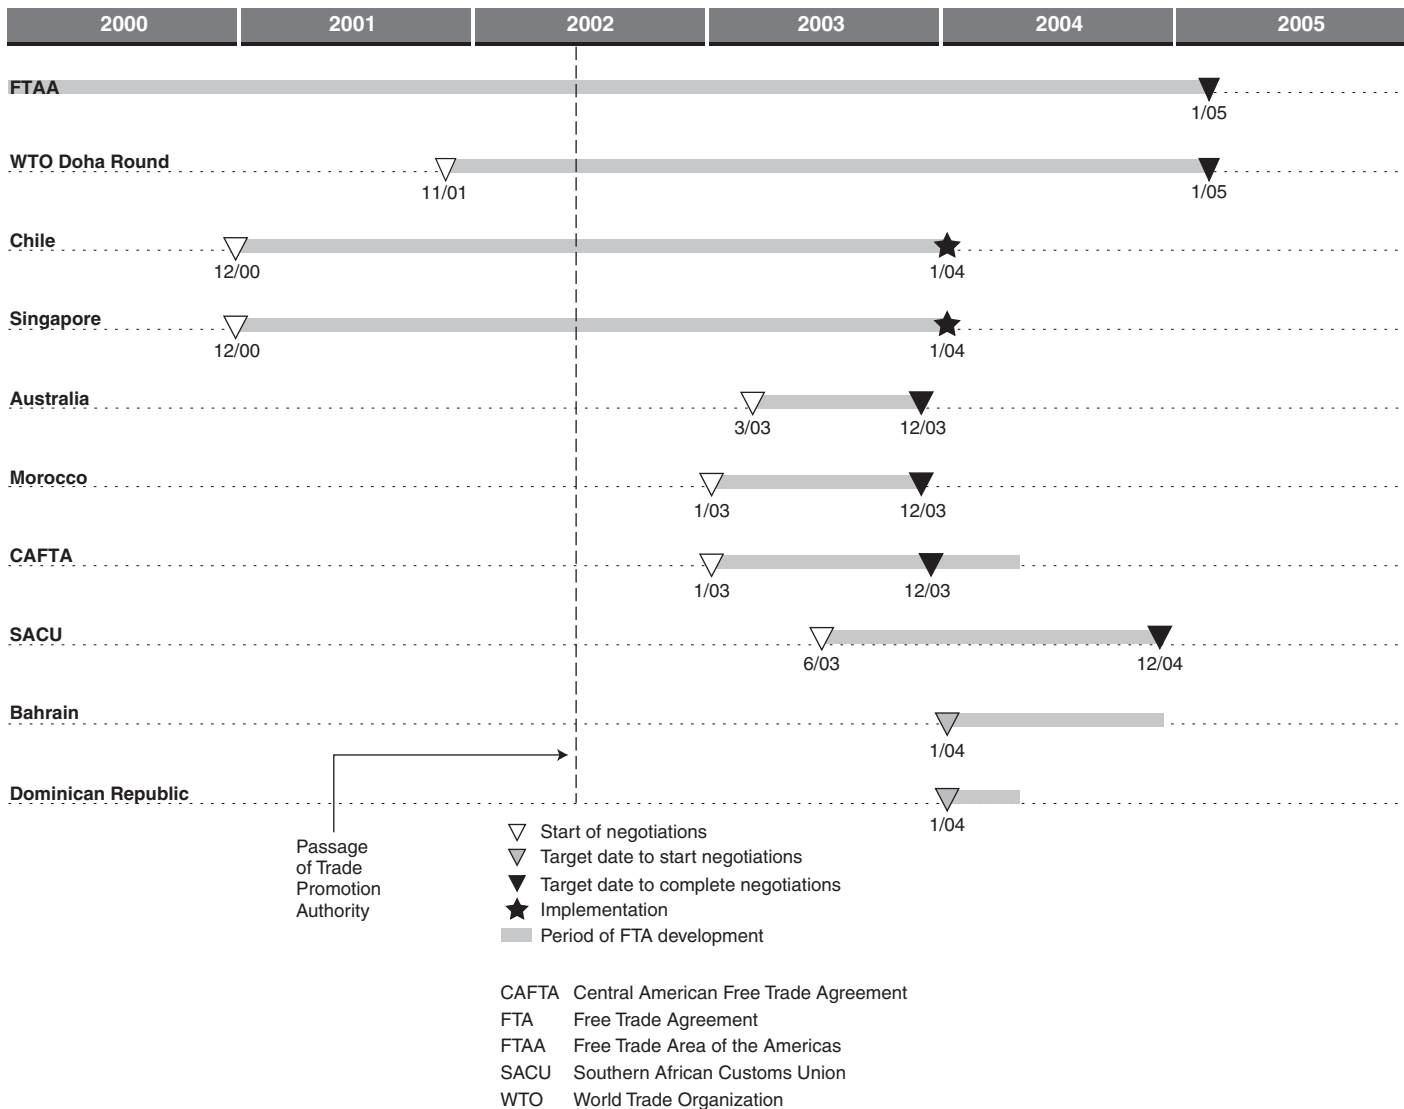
| 2000 | 2001 | 2002 | 2003 | 2004 | 2005 |
|---|---|---|---|---|---|

FTAA
1/05

WTO Doha Round
11/01
1/05

Chile
12/00
1/04

Singapore
12/00
1/04

Australia
3/03
12/03

Morocco
1/03
12/03

CAFTA
1/03
12/03

SACU
6/03
12/04

Bahrain
1/04

Dominican Republic
1/04

Passage of Trade Promotion Authority

Start of negotiations
Target date to start negotiations
Target date to complete negotiations
Implementation
Period of FTA development

CAFTA Central American Free Trade Agreement
FTA Free Trade Agreement
FTAA Free Trade Area of the Americas
SACU Southern African Customs Union
WTO World Trade Organization